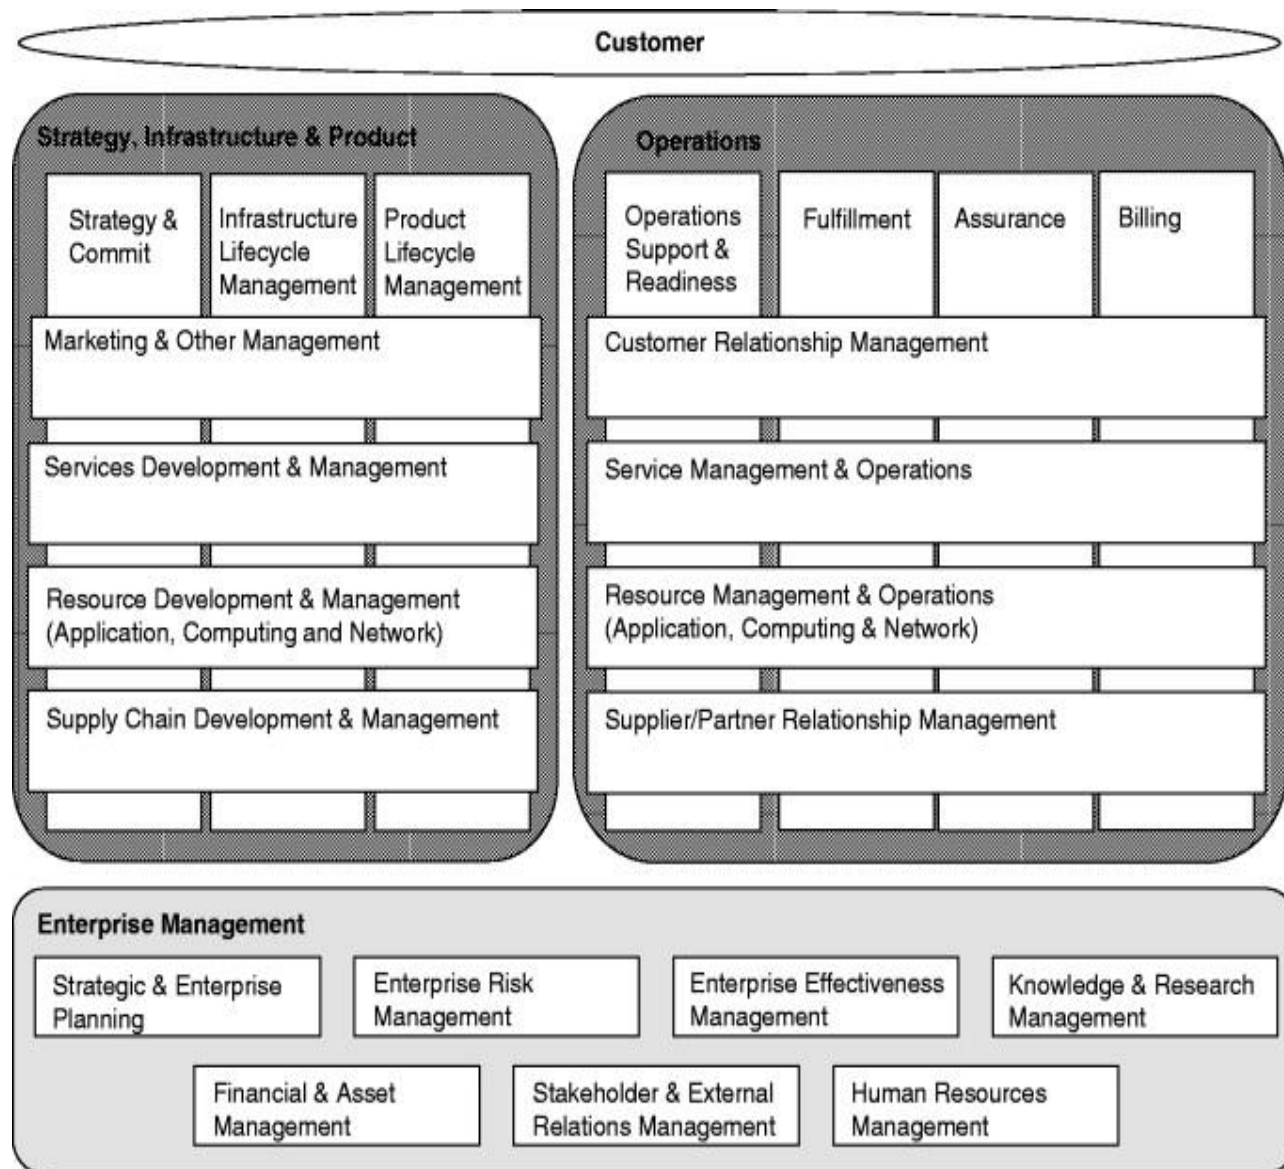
Customer

Strategy, Infrastructure & Product

Strategy & Commit

Infrastructure Lifecycle Management

Product Lifecycle Management

Marketing & Other Management

Services Development & Management

Resource Development & Management (Application, Computing and Network)

Supply Chain Development & Management

Operations

Operations Support & Readiness

Fulfillment

Assurance

Billing

Customer Relationship Management

Service Management & Operations

Resource Management & Operations (Application, Computing & Network)

Supplier/Partner Relationship Management

Enterprise Management

Strategic & Enterprise Planning

Enterprise Risk Management

Enterprise Effectiveness Management

Knowledge & Research Management

Financial & Asset Management

Stakeholder & External Relations Management

Human Resources Management